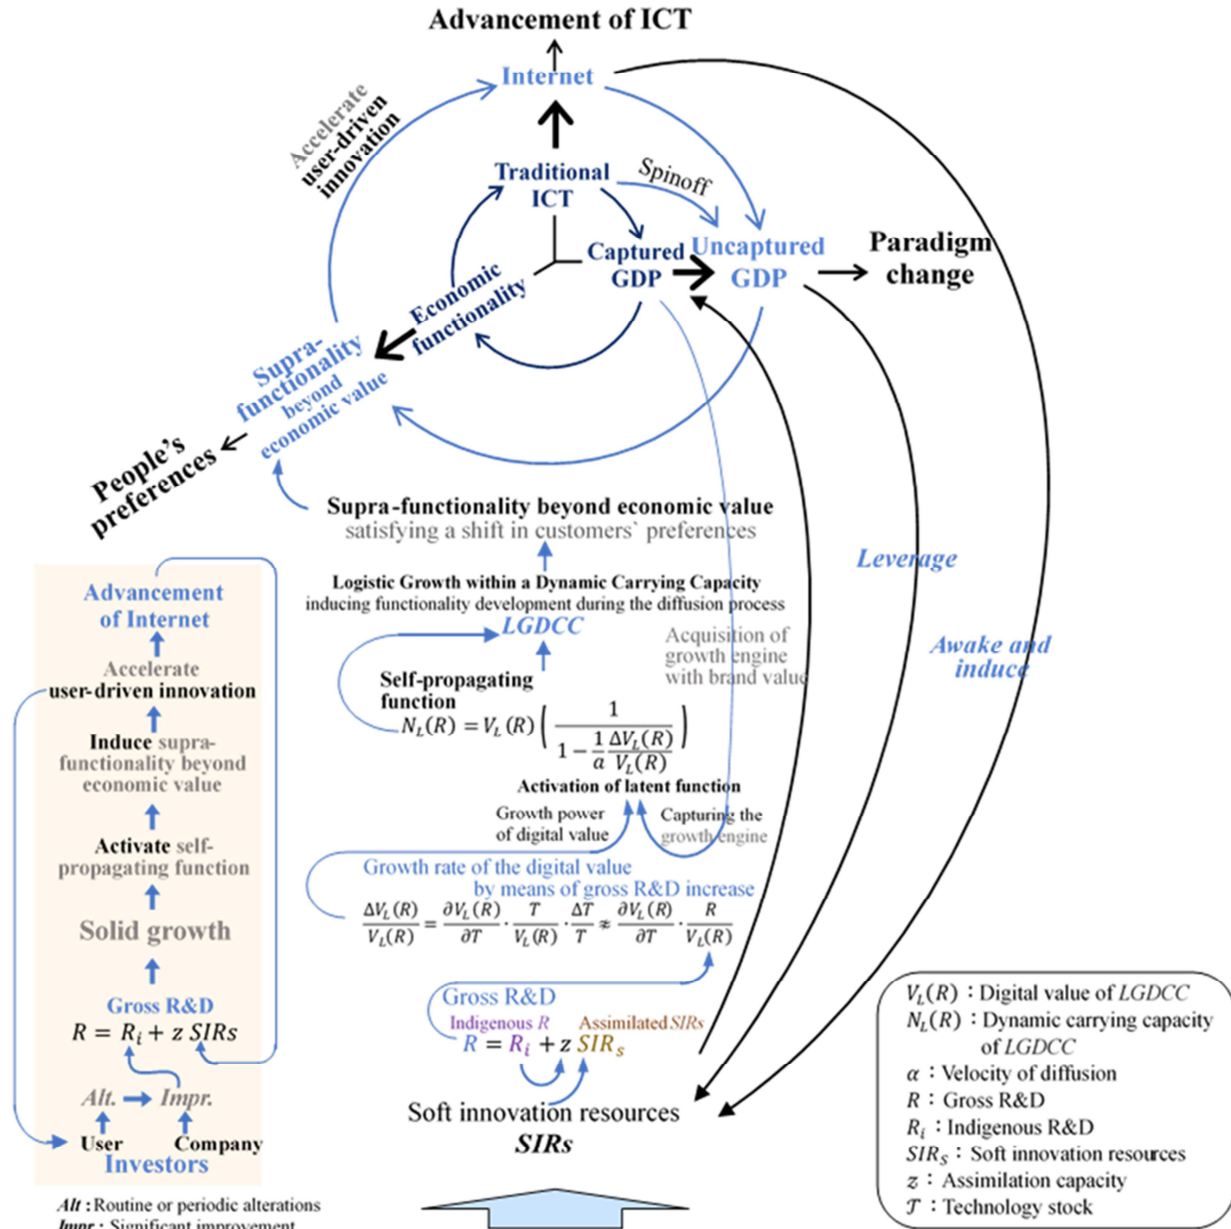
Advancement of ICT

Internet

Accelerate user-driven innovation

Traditional ICT

Spinoff

Captured GDP

Uncaptured GDP

Paradigm change

Economic functionality

Supra-functionality beyond economic value

People's preferences

Supra-functionality beyond economic value
satisfying a shift in customers` preferences

Leverage

Logistic Growth within a Dynamic Carrying Capacity
inducing functionality development during the diffusion process

LGDCC

Acquisition of growth engine with brand value

Awake and induce

Self-propagating function

$N_L(R) = V_L(R)\left(\frac{1}{1-\frac{1}{a}\frac{\Delta V_L(R)}{V_L(R)}}\right)$

Activation of latent function

Growth power of digital value

Capturing the growth engine

Growth rate of the digital value by means of gross R&D increase

$\frac{\Delta V_L(R)}{V_L(R)} = \frac{\partial V_L(R)}{\partial T} \cdot \frac{T}{V_L(R)} \cdot \frac{\Delta T}{T} \approx \frac{\partial V_L(R)}{\partial T} \cdot \frac{R}{V_L(R)}$

Gross R&D

Indigenous $R$

Assimilated $SIRs$

$R = R_i + z\, SIR_s$

Soft innovation resources
SIRs

Advancement of Internet

Accelerate user-driven innovation

Induce supra-functionality beyond economic value

Activate self-propagating function

Solid growth

Gross R&D
$R = R_i + z\, SIRs$

Alt. → Impr.

User Company
Investors

Alt : Routine or periodic alterations
Impr : Significant improvement

$V_L(R)$ : Digital value of LGDCC
$N_L(R)$ : Dynamic carrying capacity of LGDCC
$\alpha$ : Velocity of diffusion
$R$ : Gross R&D
$R_i$ : Indigenous R&D
$SIR_S$ : Soft innovation resources
$z$ : Assimilation capacity
$T$ : Technology stock